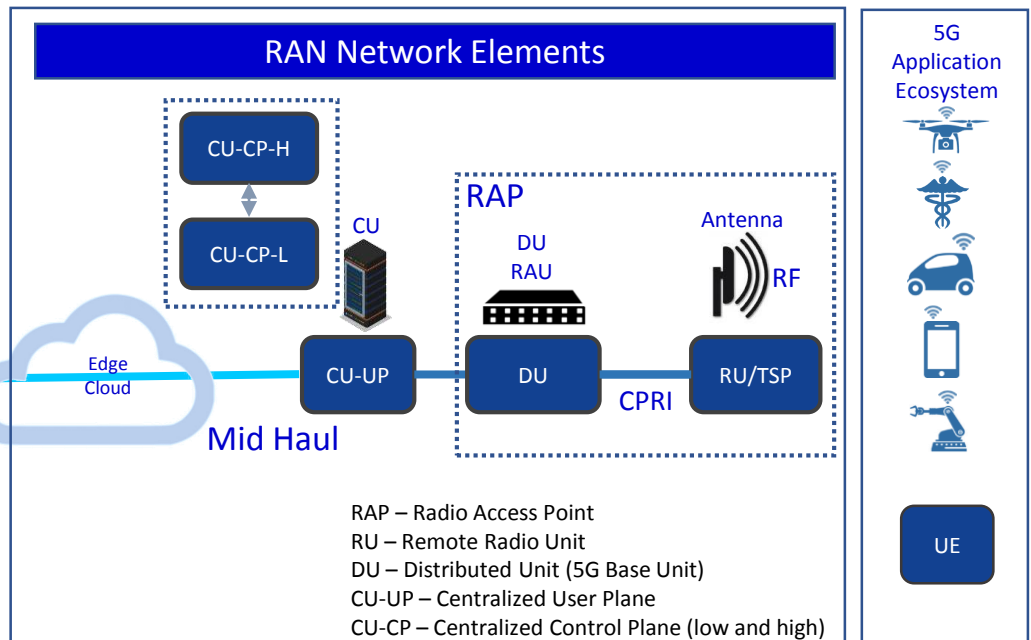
RAN Network Elements

CU-CP-H

CU-CP-L

CU

RAP

DU
RAU

Antenna

RF

Edge Cloud

CU-UP

DU

RU/TSP

CPRI

Mid Haul

RAP – Radio Access Point
RU – Remote Radio Unit
DU – Distributed Unit (5G Base Unit)
CU-UP – Centralized User Plane
CU-CP – Centralized Control Plane (low and high)

5G Application Ecosystem

UE